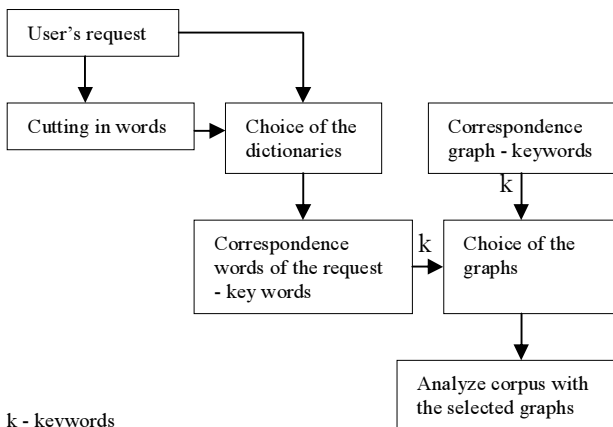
User's request

Cutting in words

Choice of the dictionaries

Correspondence graph - keywords

k

Correspondence words of the request - key words

k

Choice of the graphs

Analyze corpus with the selected graphs

k - keywords